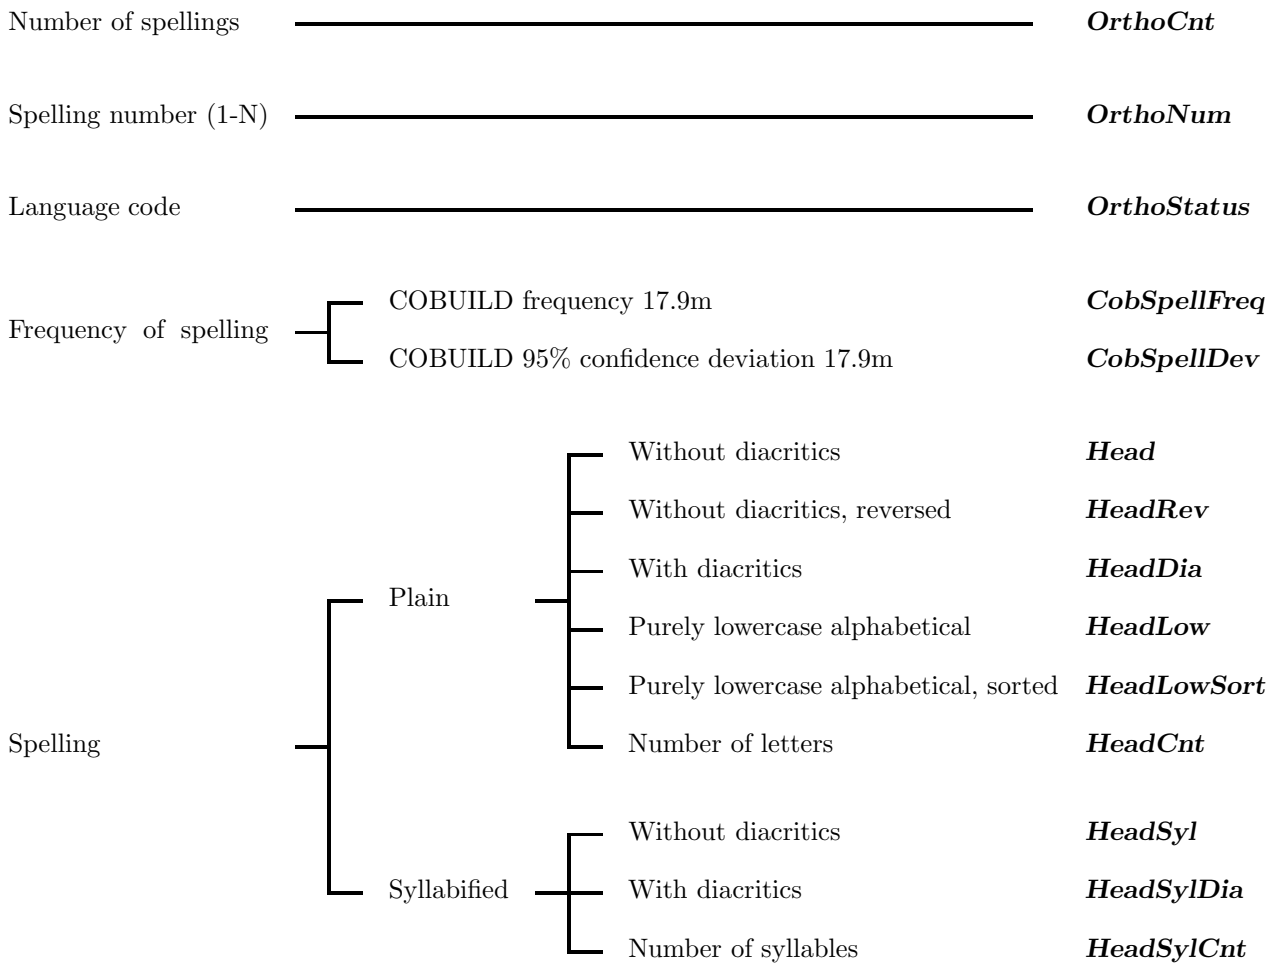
Number of spellings **OrthoCnt**

Spelling number (1-N) **OrthoNum**

Language code **OrthoStatus**

Frequency of spelling
COBUILD frequency 17.9m **CobSpellFreq**
COBUILD 95% confidence deviation 17.9m **CobSpellDev**

Spelling
Plain
Without diacritics **Head**
Without diacritics, reversed **HeadRev**
With diacritics **HeadDia**
Purely lowercase alphabetical **HeadLow**
Purely lowercase alphabetical, sorted **HeadLowSort**
Number of letters **HeadCnt**
Syllabified
Without diacritics **HeadSyl**
With diacritics **HeadSylDia**
Number of syllables **HeadSylCnt**